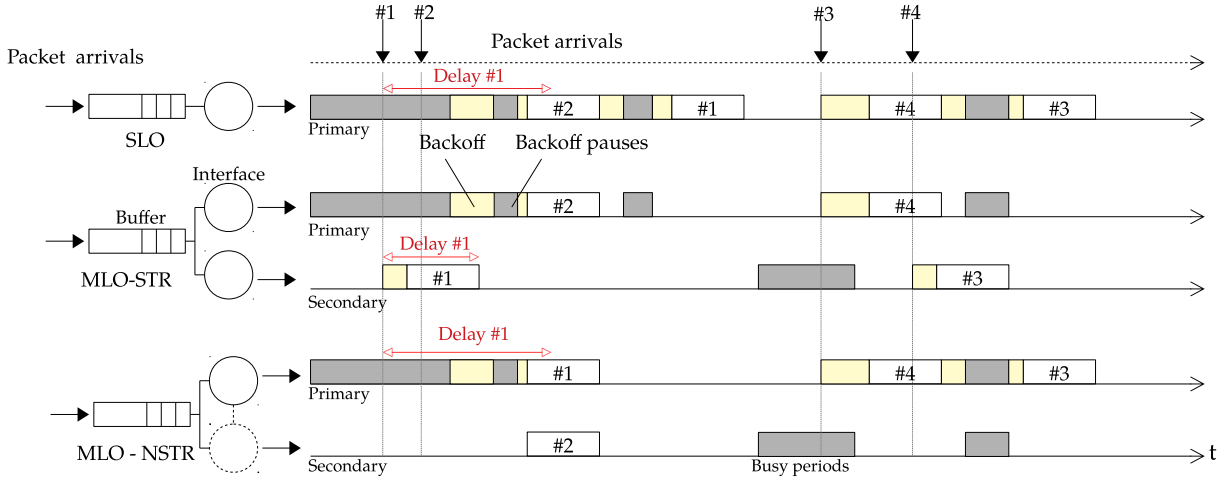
Packet arrivals

#1 #2 #3 #4

Packet arrivals

Delay #1

SLO

#2 #1 #4 #3

Primary

Backoff Backoff pauses

Interface

Buffer

#2 #4

Primary

Delay #1

MLO-STR

#1 #3

Secondary

Delay #1

#1 #4 #3

Primary

MLO - NSTR

#2

Secondary

Busy periods

t